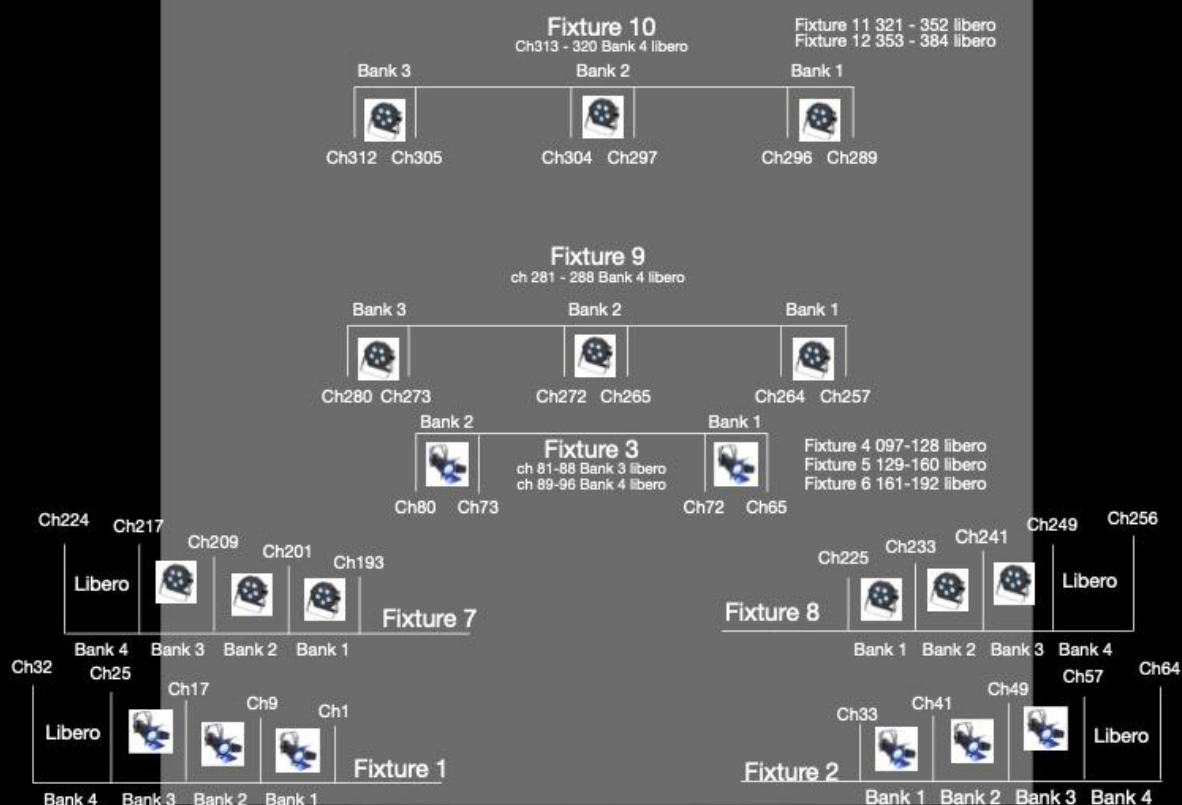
Fixture 10
Ch313 - 320 Bank 4 libero

Fixture 11 321 - 352 libero
Fixture 12 353 - 384 libero

Bank 3 Bank 2 Bank 1

Ch312 Ch305 Ch304 Ch297 Ch296 Ch289

Fixture 9
ch 281 - 288 Bank 4 libero

Bank 3 Bank 2 Bank 1

Ch280 Ch273 Ch272 Ch265 Ch264 Ch257

Bank 2 Bank 1

Fixture 3
ch 81-88 Bank 3 libero
ch 89-96 Bank 4 libero

Fixture 4 097-128 libero
Fixture 5 129-160 libero
Fixture 6 161-192 libero

Ch80 Ch73 Ch72 Ch65

Ch224 Ch217 Ch209 Ch201 Ch193

Libero

Fixture 7

Bank 4 Bank 3 Bank 2 Bank 1

Ch225 Ch233 Ch241 Ch249 Ch256

Libero

Fixture 8

Bank 1 Bank 2 Bank 3 Bank 4

Ch32 Ch25 Ch17 Ch9 Ch1

Libero

Fixture 1

Bank 4 Bank 3 Bank 2 Bank 1

Ch33 Ch41 Ch49 Ch57 Ch64

Libero

Fixture 2

Bank 1 Bank 2 Bank 3 Bank 4